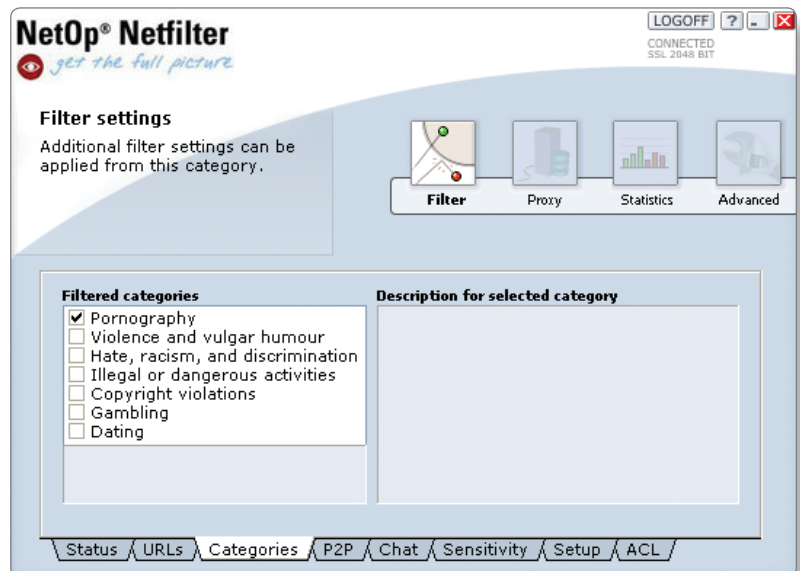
NetOp® Netfilter
get the full picture

LOGOFF ? _ X
CONNECTED
SSL 2048 BIT

Filter settings
Additional filter settings can be applied from this category.

Filter
Proxy
Statistics
Advanced

Filtered categories
☑ Pornography
☐ Violence and vulgar humour
☐ Hate, racism, and discrimination
☐ Illegal or dangerous activities
☐ Copyright violations
☐ Gambling
☐ Dating

Description for selected category

Status | URLs | Categories | P2P | Chat | Sensitivity | Setup | ACL